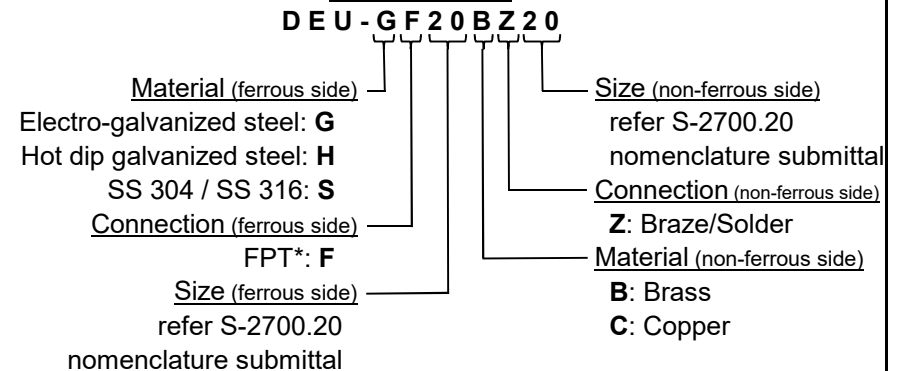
D E U - G F 2 0 B Z 2 0

Material (ferrous side)
Electro-galvanized steel: **G**
Hot dip galvanized steel: **H**
SS 304 / SS 316: **S**

Connection (ferrous side)
FPT*: **F**

Size (ferrous side)
refer S-2700.20 nomenclature submittal

Size (non-ferrous side)
refer S-2700.20 nomenclature submittal

Connection (non-ferrous side)
**Z**: Braze/Solder

Material (non-ferrous side)
**B**: Brass
**C**: Copper